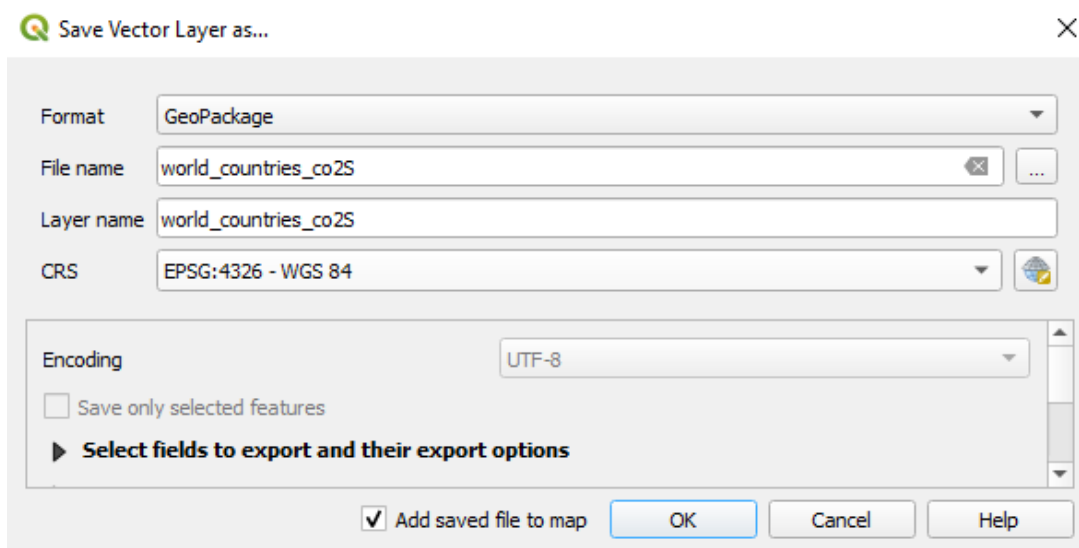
Save Vector Layer as...

Format GeoPackage

File name world_countries_co2S ...

Layer name world_countries_co2S

CRS EPSG:4326 - WGS 84

Encoding UTF-8

Save only selected features

Select fields to export and their export options

Add saved file to map OK Cancel Help